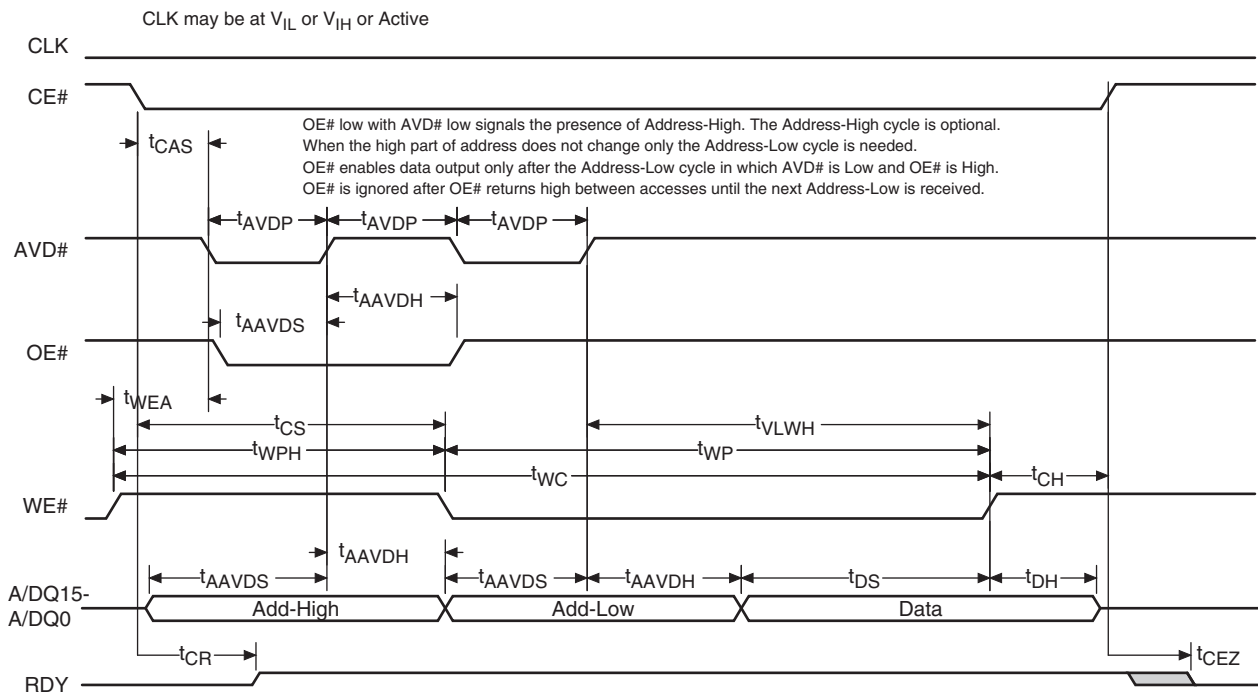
CLK may be at $V_{IL}$ or $V_{IH}$ or Active

CLK

CE#

$t_{CAS}$

OE# low with AVD# low signals the presence of Address-High. The Address-High cycle is optional. When the high part of address does not change only the Address-Low cycle is needed.
OE# enables data output only after the Address-Low cycle in which AVD# is Low and OE# is High.
OE# is ignored after OE# returns high between accesses until the next Address-Low is received.

$t_{AVDP}$ $t_{AVDP}$ $t_{AVDP}$

AVD#

$t_{AAVDH}$

$t_{AAVDS}$

OE#

$t_{WEA}$

$t_{CS}$

$t_{VLWH}$

$t_{WPH}$

$t_{WP}$

$t_{WC}$

$t_{CH}$

WE#

$t_{AAVDH}$

$t_{AAVDS}$ $t_{AAVDS}$ $t_{AAVDH}$ $t_{DS}$ $t_{DH}$

A/DQ15-
A/DQ0

Add-High

Add-Low

Data

$t_{CR}$

$t_{CEZ}$

RDY